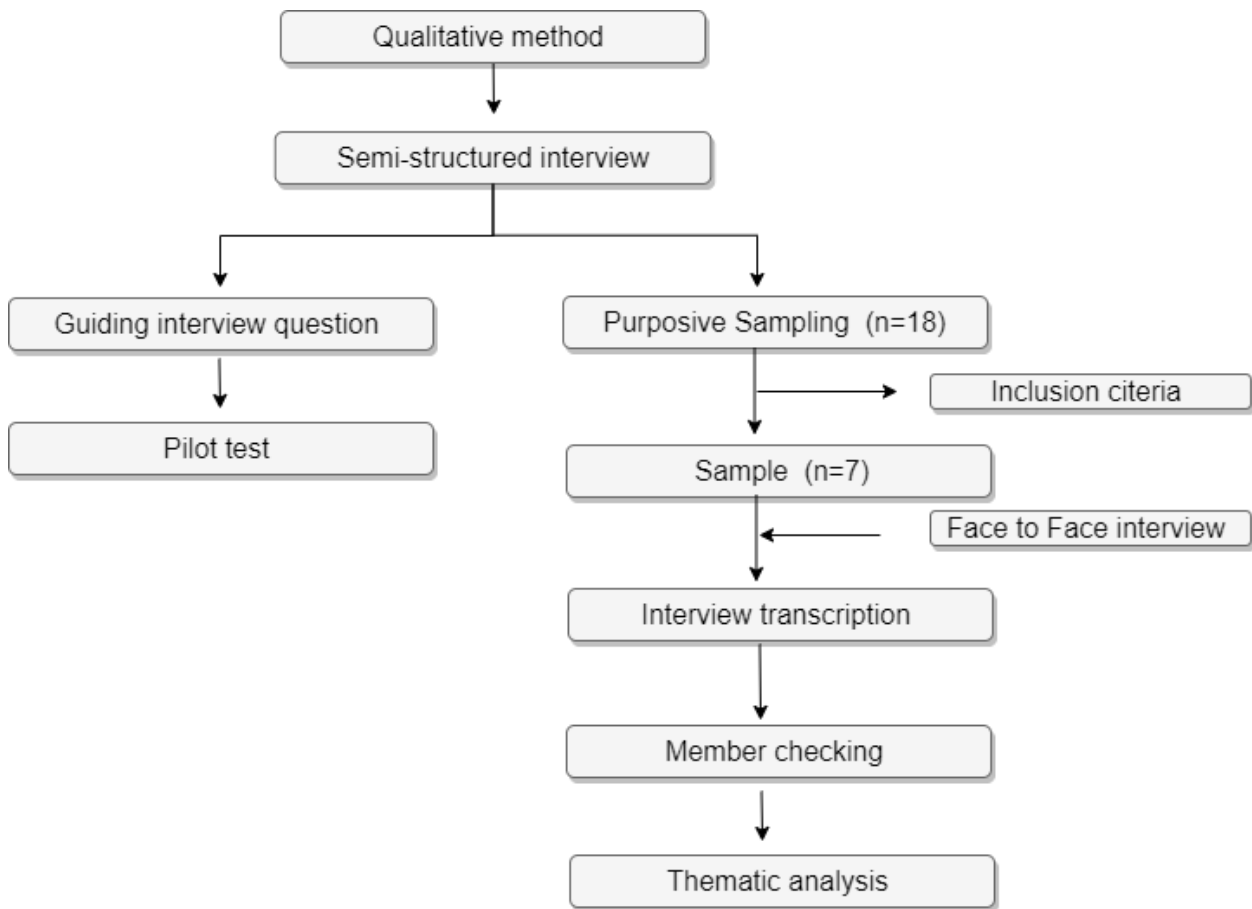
Qualitative method

Semi-structured interview

Guiding interview question

Pilot test

Purposive Sampling (n=18)

Inclusion citeria

Sample (n=7)

Face to Face interview

Interview transcription

Member checking

Thematic analysis